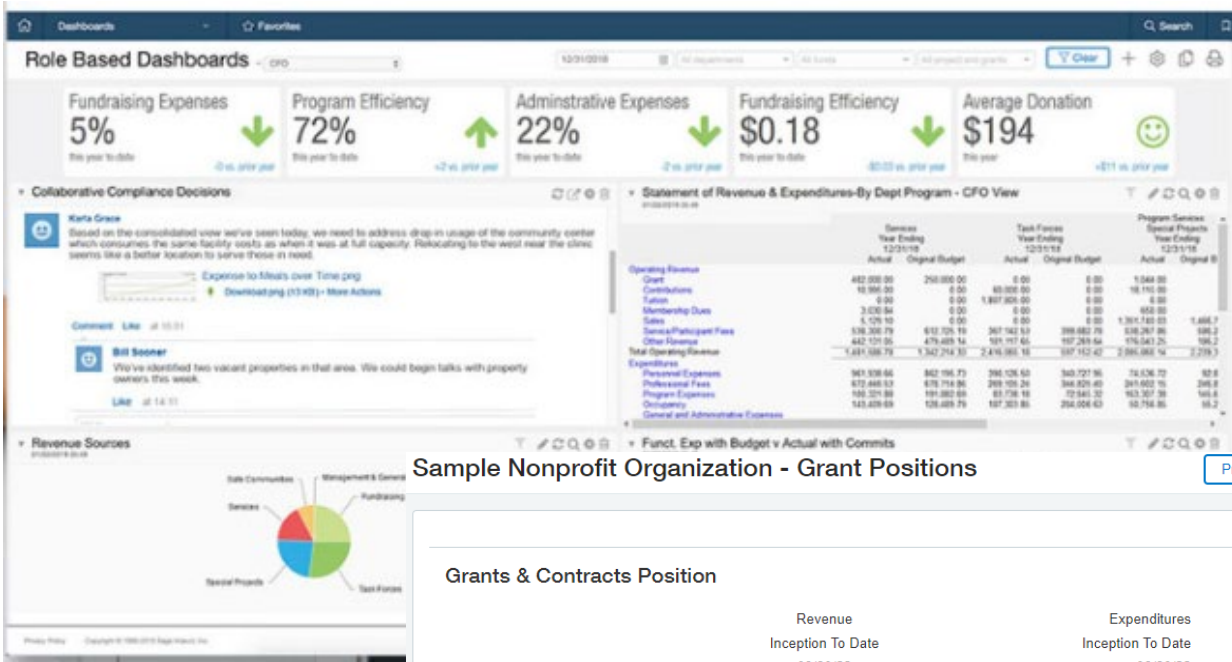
Dashboards ☆ Favorites Search

Role Based Dashboards CFO

12/31/2018 All departments All funds All project and grants Clear

Fundraising Expenses
5%
this year to date
-0 vs. prior year

Program Efficiency
72%
this year to date
+2 vs. prior year

Adminstrative Expenses
22%
this year to date
-2 vs. prior year

Fundraising Efficiency
$0.18
this year to date
-$0.03 vs. prior year

Average Donation
$194
this year
+$11 vs. prior year

Collaborative Compliance Decisions

Karla Grace
Based on the consolidated view we've seen today, we need to address drop in usage of the community center which consumes the same facility costs as when it was at full capacity. Relocating to the west near the clinic seems like a better location to serve those in need.

Expense to Meals over Time.png
Download.png (13 KB) • More Actions

Comment Like at 15:31

Bill Sooner
We've identified two vacant properties in that area. We could begin talks with property owners this week.

Like at 14:11

Statement of Revenue & Expenditures-By Dept Program - CFO View

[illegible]

Revenue Sources

Safe Communities
Management & General
Fundraising
Services
Special Projects
Task Forces

Funct. Exp with Budget v Actual with Commits

Privacy Policy Copyright © 1999-2018 Sage Intacct, Inc.

Sample Nonprofit Organization - Grant Positions

Grants & Contracts Position

Revenue
Inception To Date

Expenditures
Inception To Date